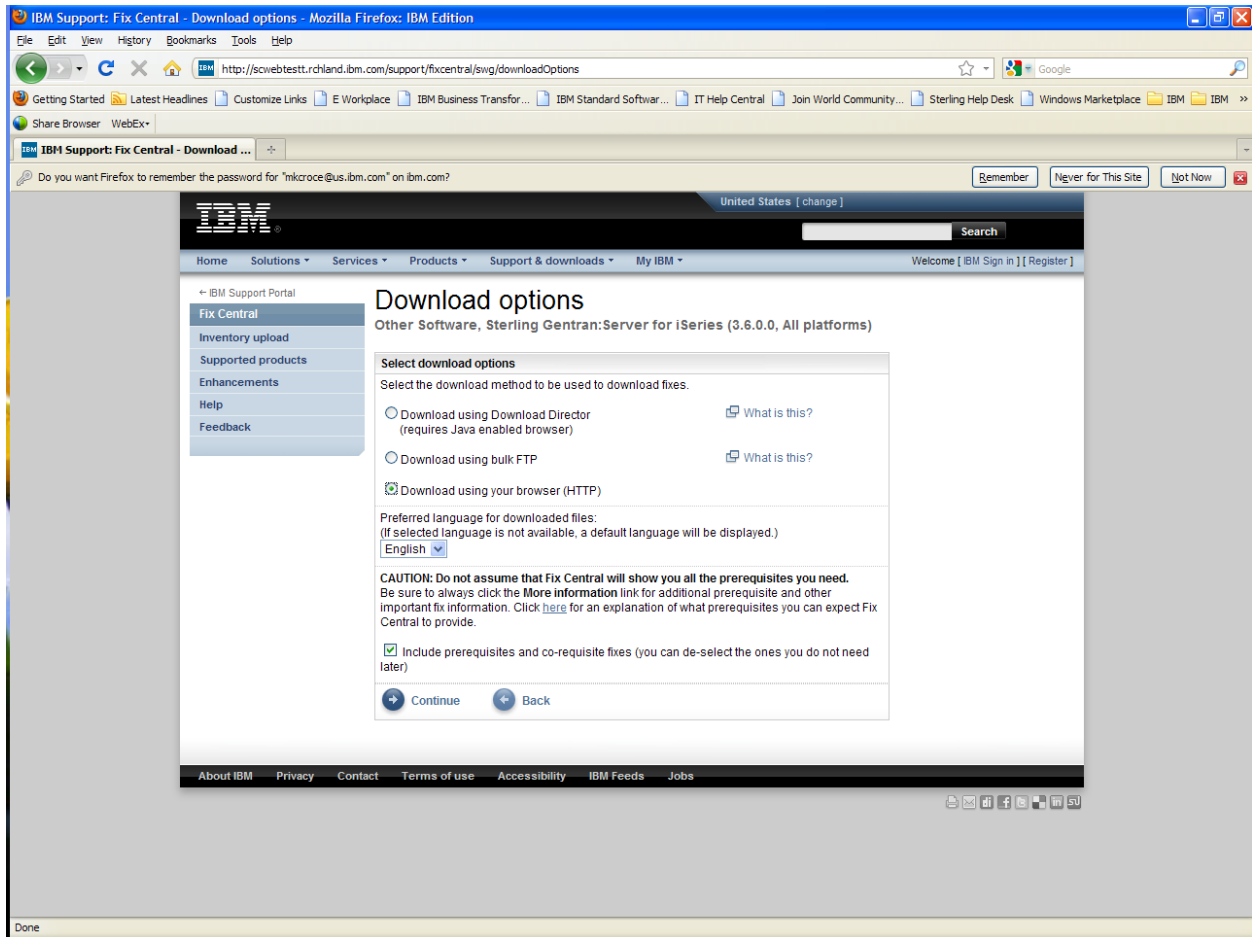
IBM Support: Fix Central - Download options - Mozilla Firefox: IBM Edition

File Edit View History Bookmarks Tools Help

http://scwebtestt.rchland.ibm.com/support/fixcentral/swg/downloadOptions

Google

Getting Started Latest Headlines Customize Links E Workplace IBM Business Transfor... IBM Standard Softwar... IT Help Central Join World Community... Sterling Help Desk Windows Marketplace IBM IBM »

Share Browser WebEx

IBM Support: Fix Central - Download ...

Do you want Firefox to remember the password for "mkcroce@us.ibm.com" on ibm.com?

Remember Never for This Site Not Now

United States [ change ]

IBM

Search

Home Solutions Services Products Support & downloads My IBM

Welcome [ IBM Sign in ] [ Register ]

← IBM Support Portal

Fix Central

Inventory upload

Supported products

Enhancements

Help

Feedback

Download options

Other Software, Sterling Gentran:Server for iSeries (3.6.0.0, All platforms)

Select download options

Select the download method to be used to download fixes.

Download using Download Director (requires Java enabled browser)

What is this?

Download using bulk FTP

What is this?

Download using your browser (HTTP)

Preferred language for downloaded files:
(If selected language is not available, a default language will be displayed.)

English

CAUTION: Do not assume that Fix Central will show you all the prerequisites you need.
Be sure to always click the More information link for additional prerequisite and other important fix information. Click here for an explanation of what prerequisites you can expect Fix Central to provide.

Include prerequisites and co-requisite fixes (you can de-select the ones you do not need later)

Continue

Back

About IBM Privacy Contact Terms of use Accessibility IBM Feeds Jobs

Done